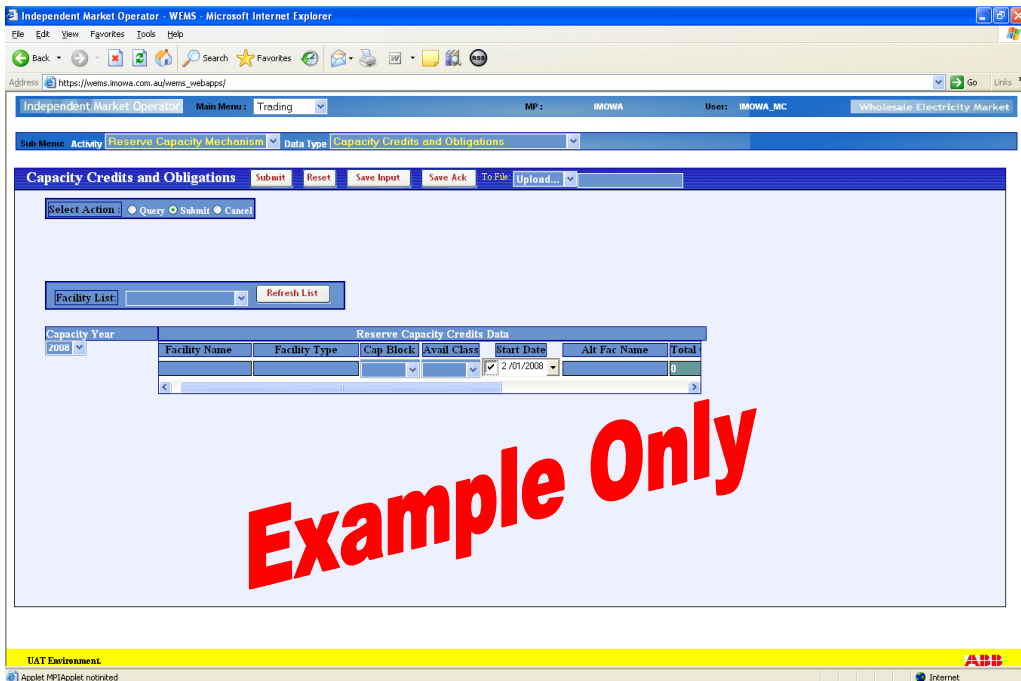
Independent Market Operator - WEMS - Microsoft Internet Explorer

File Edit View Favorites Tools Help

Back Search Favorites

Address https://wems.imowa.com.au/wems_webapps/ Go Links

Independent Market Operator Main Menu : Trading MP : IMOWA User: IMOWA_MC Wholesale Electricity Market

Sub Menu: Activity Reserve Capacity Mechanism Data Type Capacity Credits and Obligations

Capacity Credits and Obligations Submit Reset Save Input Save Ack To File: Upload...

Select Action : Query Submit Cancel

Facility List: Refresh List

| Capacity Year | Reserve Capacity Credits Data | | | | | | |
|---|---|---|---|---|---|---|---|
| 2008 | Facility Name | Facility Type | Cap Block | Avail Class | Start Date | Alt Fac Name | Total |
| | | | | | 2 /01/2008 | | 0 |

Example Only

UAT Environment. ABB

Applet MPIApplet notinited Internet